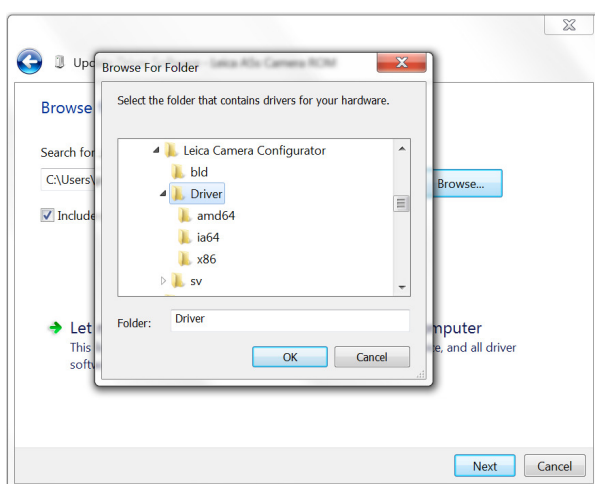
Upd

Leica A5s Camera ROM

Browse

Search for

C:\Users\

Include

Browse...

Let

This

softw

mputer

e, and all driver

Next

Cancel

Browse For Folder

Select the folder that contains drivers for your hardware.

Leica Camera Configurator

bld

Driver

amd64

ia64

x86

sv

Folder: Driver

OK

Cancel